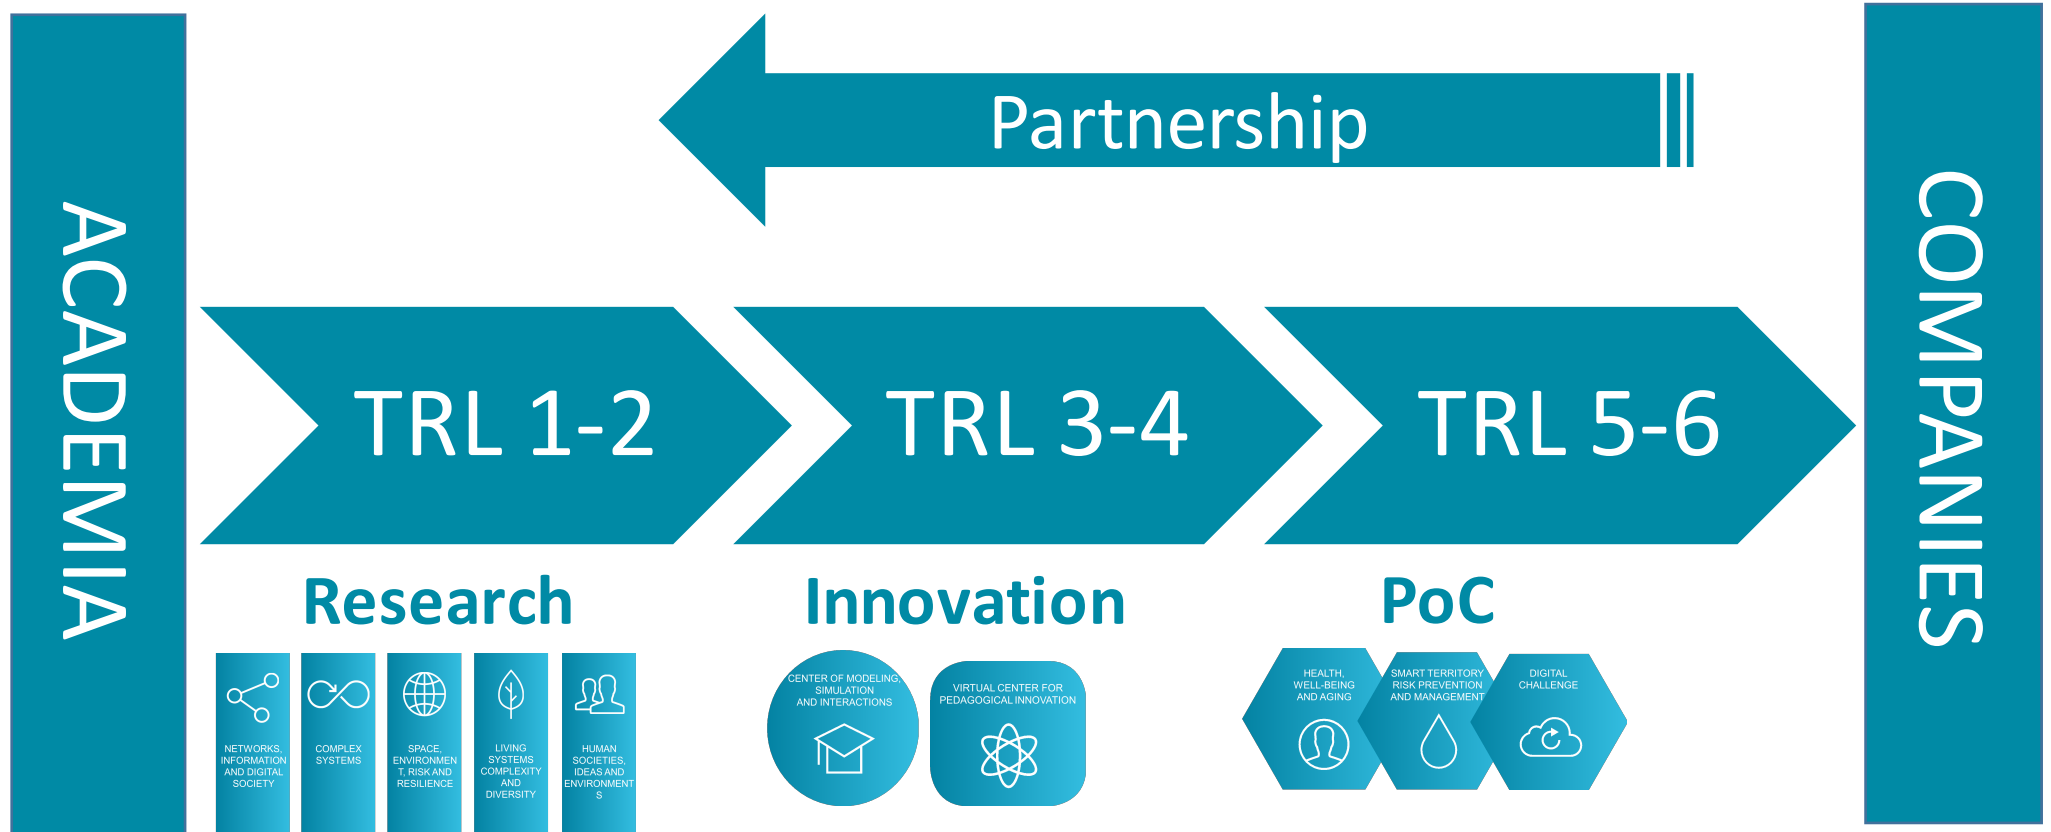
ACADEMIA

Partnership

COMPANIES

TRL 1-2

TRL 3-4

TRL 5-6

Research

NETWORKS, INFORMATION AND DIGITAL SOCIETY

COMPLEX SYSTEMS

SPACE, ENVIRONMENT, RISK AND RESILIENCE

LIVING SYSTEMS COMPLEXITY AND DIVERSITY

HUMAN SOCIETIES, IDEAS AND ENVIRONMENTS

Innovation

CENTER OF MODELING, SIMULATION AND INTERACTIONS

VIRTUAL CENTER FOR PEDAGOGICAL INNOVATION

PoC

HEALTH, WELL-BEING AND AGING

SMART TERRITORY RISK PREVENTION AND MANAGEMENT

DIGITAL CHALLENGE